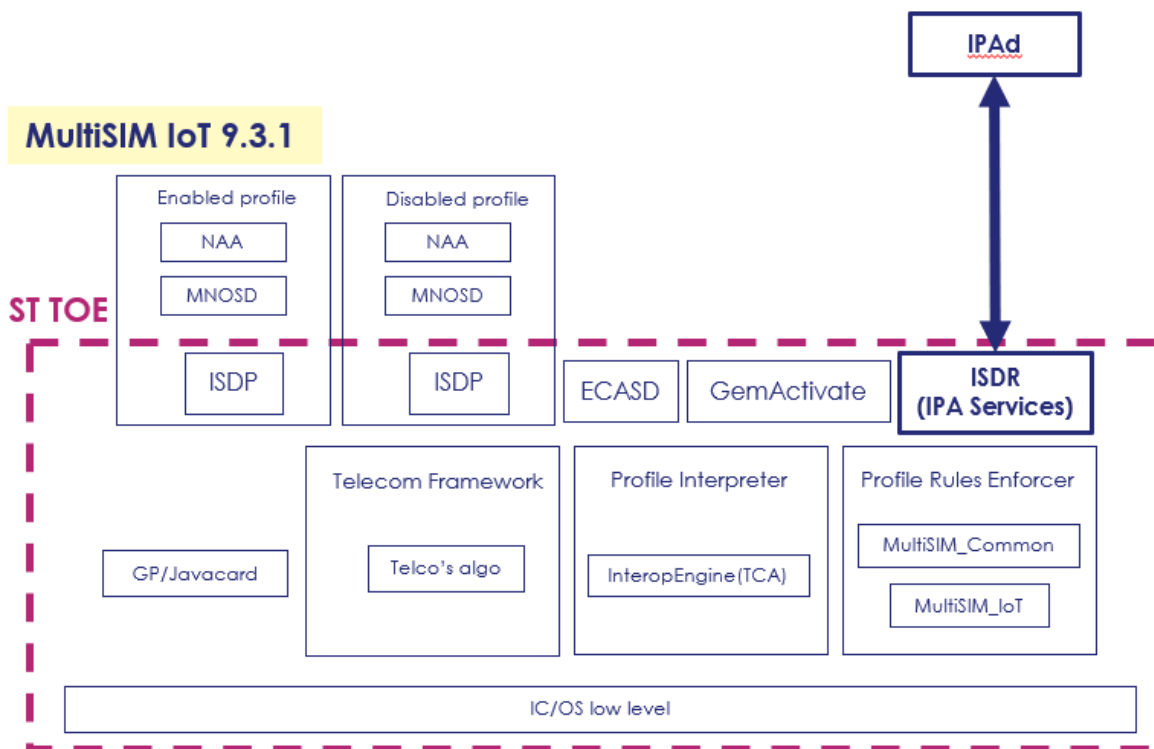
IPAd

MultiSIM IoT 9.3.1

Enabled profile

NAA

MNOSD

Disabled profile

NAA

MNOSD

ST TOE

ISDP

ISDP

ECASD

GemActivate

ISDR
(IPA Services)

Telecom Framework

Telco's algo

Profile Interpreter

InteropEngine(TCA)

Profile Rules Enforcer

MultiSIM_Common

MultiSIM_IoT

GP/Javacard

IC/OS low level